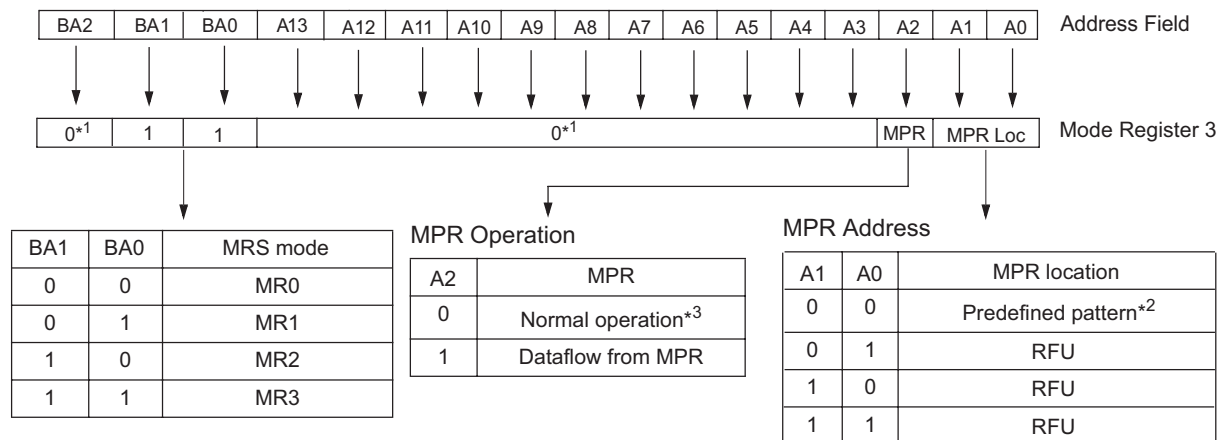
| BA2 | BA1 | BA0 | A13 | A12 | A11 | A10 | A9 | A8 | A7 | A6 | A5 | A4 | A3 | A2 | A1 | A0 |
|---|---|---|---|---|---|---|---|---|---|---|---|---|---|---|---|---|

Address Field

| $0^{*1}$ | 1 | 1 | $0^{*1}$ | MPR | MPR Loc |
|---|---|---|---|---|---|

Mode Register 3

| BA1 | BA0 | MRS mode |
|---|---|---|
| 0 | 0 | MR0 |
| 0 | 1 | MR1 |
| 1 | 0 | MR2 |
| 1 | 1 | MR3 |

MPR Operation

| A2 | MPR |
|---|---|
| 0 | Normal operation$^{*3}$ |
| 1 | Dataflow from MPR |

MPR Address

| A1 | A0 | MPR location |
|---|---|---|
| 0 | 0 | Predefined pattern$^{*2}$ |
| 0 | 1 | RFU |
| 1 | 0 | RFU |
| 1 | 1 | RFU |